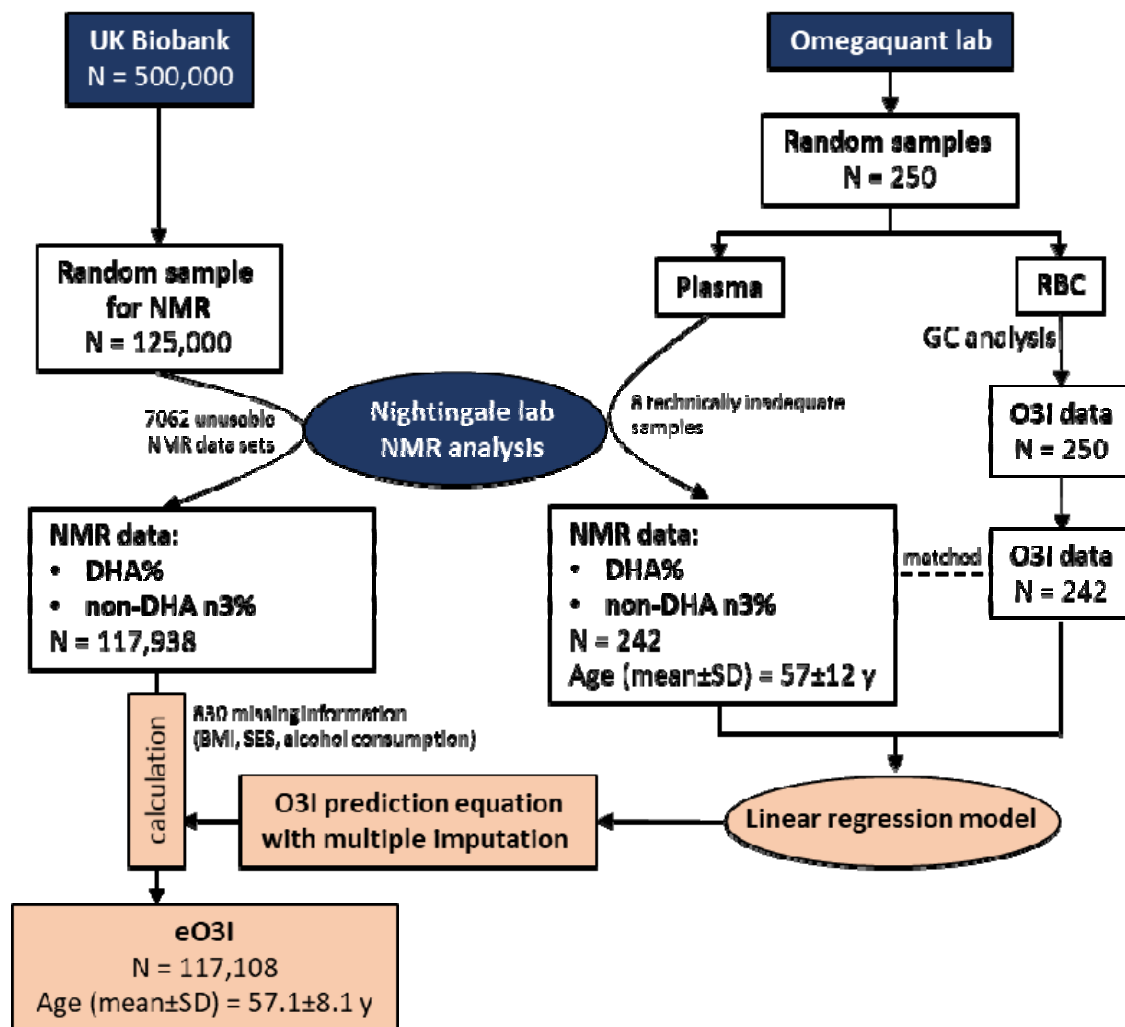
UK Biobank
N = 500,000

Omegaquant lab

Random samples
N = 250

Random sample for NMR
N = 125,000

Plasma

RBC

GC analysis

7062 unusable NMR data sets

Nightingale lab
NMR analysis

8 technically inadequate samples

O3I data
N = 250

NMR data:
• DHA%
• non-DHA n3%
N = 117,938

NMR data:
• DHA%
• non-DHA n3%
N = 242
Age (mean±SD) = 57±12 y

matched

O3I data
N = 242

830 missing information (BMI, SES, alcohol consumption)

calculation

O3I prediction equation with multiple imputation

Linear regression model

eO3I
N = 117,108
Age (mean±SD) = 57.1±8.1 y